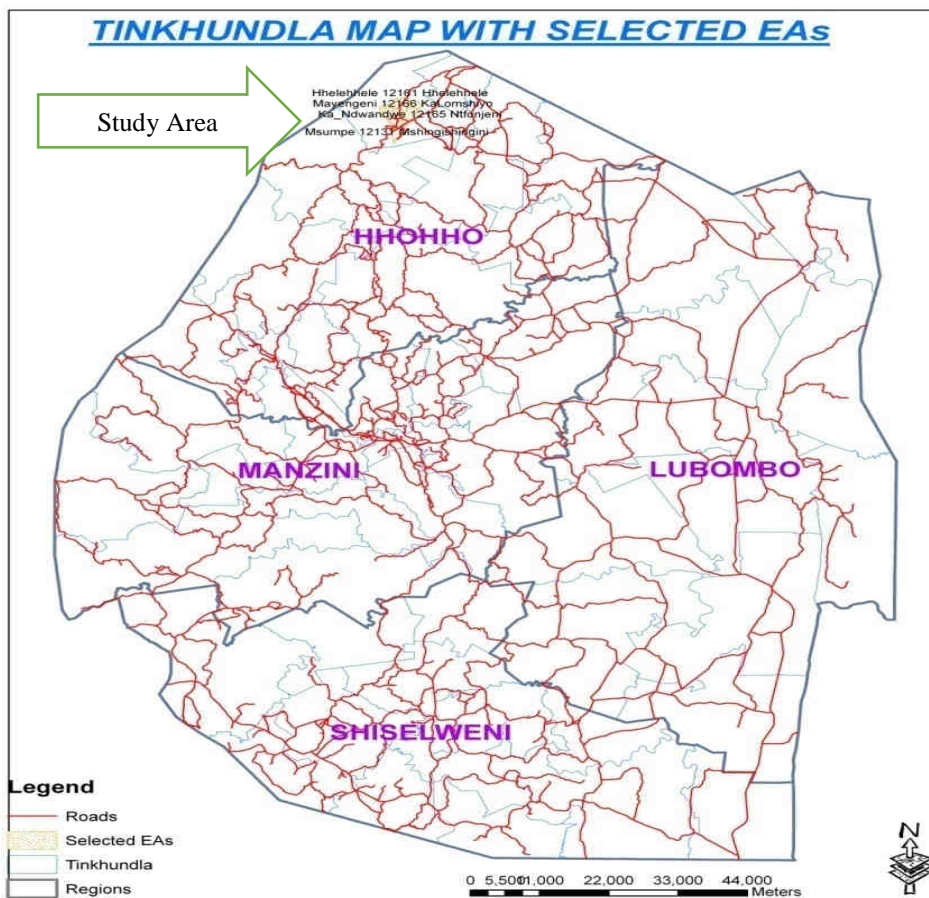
TINKHUNDLA MAP WITH SELECTED EAs

Study Area

Hhelehhele 12161 Hhelehhele
Mayengeni 12166 KaLomshiyo
Ka_Ndwandwe 12165 Ntfonjeni
Msumpe 12131 Mshingishingini

HHOHHO

MANZINI

LUBOMBO

SHISELWENI

Legend
Roads
Selected EAs
Tinkhundla
Regions

0 5,500 11,000 22,000 33,000 44,000
Meters

N